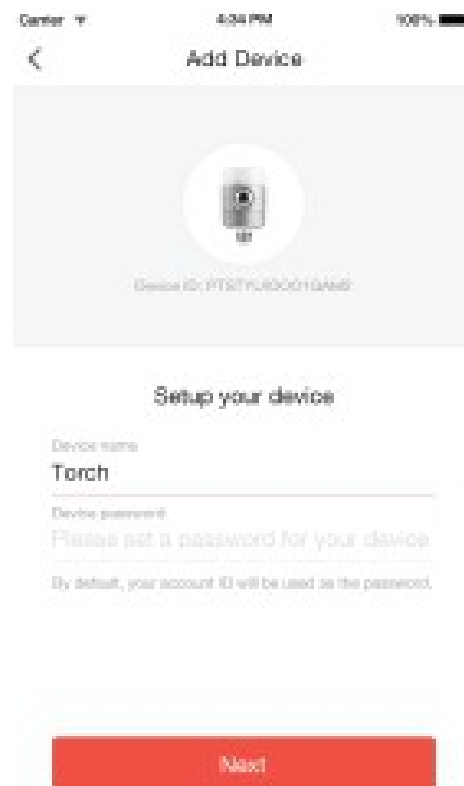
Carrier
4:04 PM
100%

Add Device

Device ID: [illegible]

Setup your device

Device name
Torch

Device password
Please set a password for your device

By default, your account ID will be used as the password.

Next